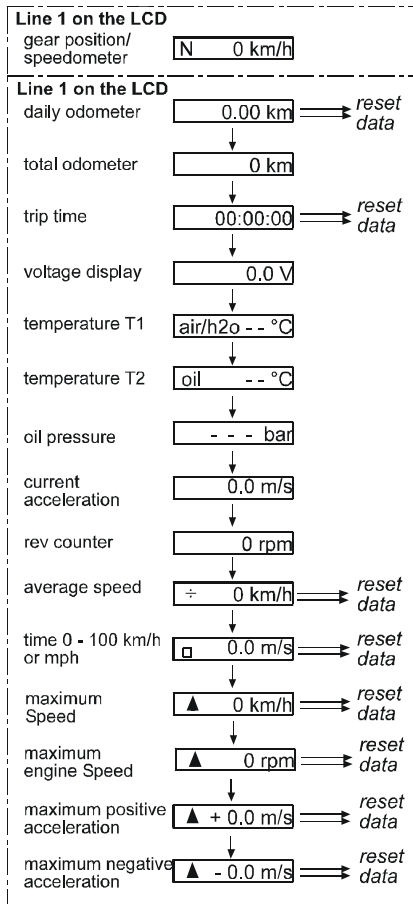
**Line 1 on the LCD**

gear position/ speedometer | N 0 km/h

**Line 1 on the LCD**

daily odometer | 0.00 km → reset data

total odometer | 0 km

trip time | 00:00:00 → reset data

voltage display | 0.0 V

temperature T1 | air/h2o - - °C

temperature T2 | oil - - °C

oil pressure | - - - bar

current acceleration | 0.0 m/s

rev counter | 0 rpm

average speed | ÷ 0 km/h → reset data

time 0 - 100 km/h or mph | □ 0.0 m/s → reset data

maximum Speed | ▲ 0 km/h → reset data

maximum engine Speed | ▲ 0 rpm → reset data

maximum positive acceleration | ▲ + 0.0 m/s → reset data

maximum negative acceleration | ▲ - 0.0 m/s → reset data